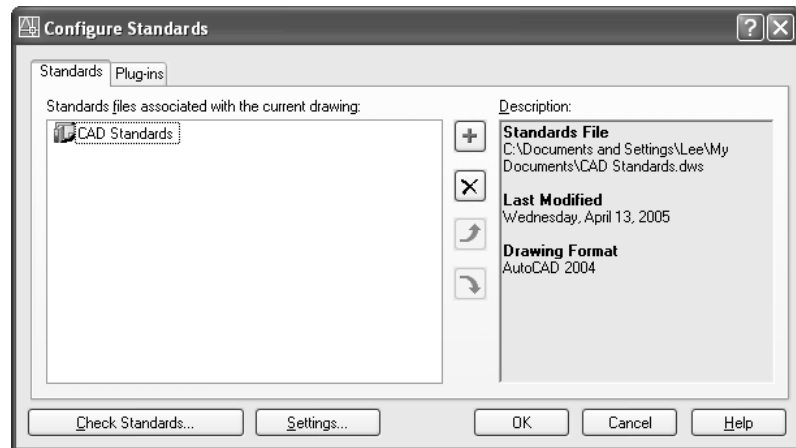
Configure Standards

Standards | Plug-ins

Standards files associated with the current drawing:

CAD Standards

Description:

Standards File
C:\Documents and Settings\Lee\My Documents\CAD Standards.dws

Last Modified
Wednesday, April 13, 2005

Drawing Format
AutoCAD 2004

Check Standards... | Settings... | OK | Cancel | Help